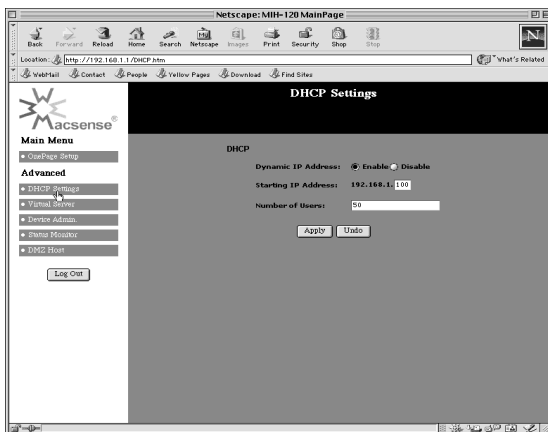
Netscape: MIH-120 MainPage

Back Forward Reload Home Search Netscape Images Print Security Shop Stop

Location: http://192.168.1.1/DHCP.htm

What's Related

WebMail Contact People Yellow Pages Download Find Sites

Macsense

Main Menu

• OnePage Setup

Advanced

• DHCP Settings

• Virtual Server

• Device Admin.

• Status Monitor

• DMZ Host

Log Out

DHCP Settings

DHCP

Dynamic IP Address: Enable Disable

Starting IP Address: 192.168.1. 100

Number of Users: 50

Apply Undo